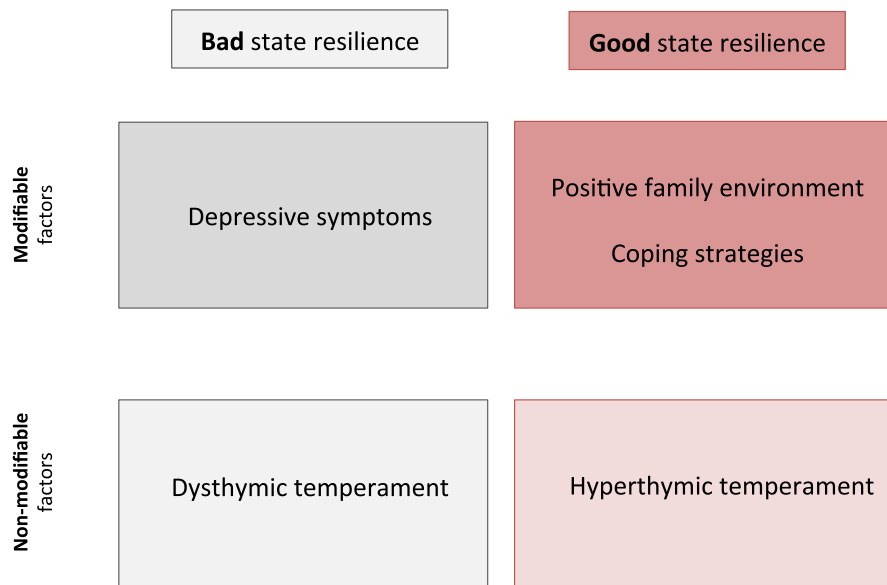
**Bad** state resilience

**Good** state resilience

**Modifiable** factors

Depressive symptoms

Positive family environment

Coping strategies

**Non-modifiable** factors

Dysthymic temperament

Hyperthymic temperament